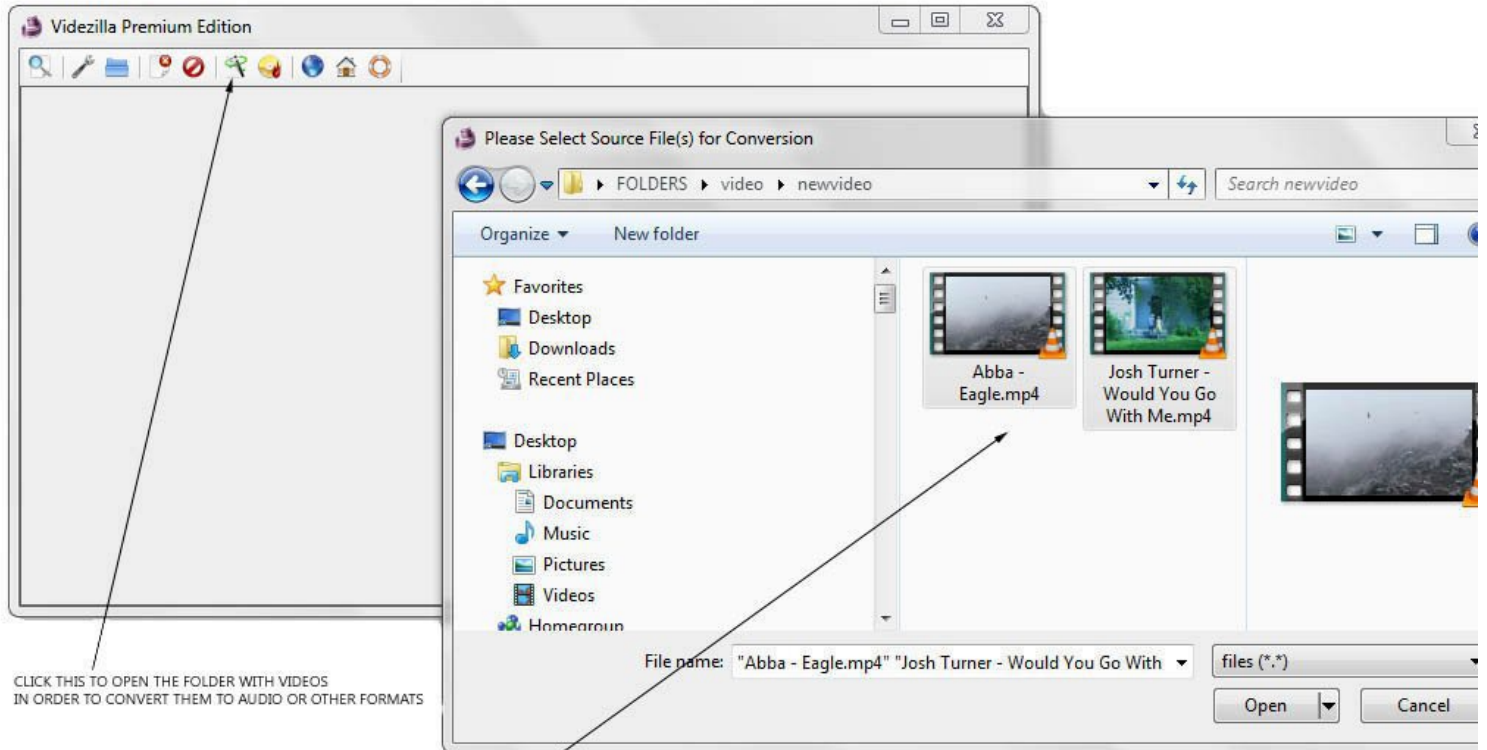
Videzilla Premium Edition

Please Select Source File(s) for Conversion

FOLDERS ▸ video ▸ newvideo

Search newvideo

Organize ▾ New folder

Favorites
Desktop
Downloads
Recent Places

Desktop
Libraries
Documents
Music
Pictures
Videos
Homegroup

Abba - Eagle.mp4

Josh Turner - Would You Go With Me.mp4

File name: "Abba - Eagle.mp4" "Josh Turner - Would You Go With

files (*.*)

Open

Cancel

CLICK THIS TO OPEN THE FOLDER WITH VIDEOS IN ORDER TO CONVERT THEM TO AUDIO OR OTHER FORMATS